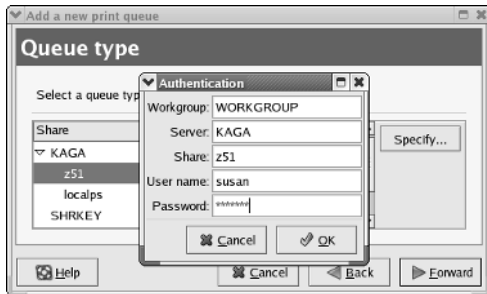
Add a new print queue

Queue type

Select a queue typ

Share
KAGA
z51
localps
SHRKEY

Specify...

Authentication

Workgroup: WORKGROUP
Server: KAGA
Share: z51
User name: susan
Password: ******

Cancel
OK

Help
Cancel
Back
Forward